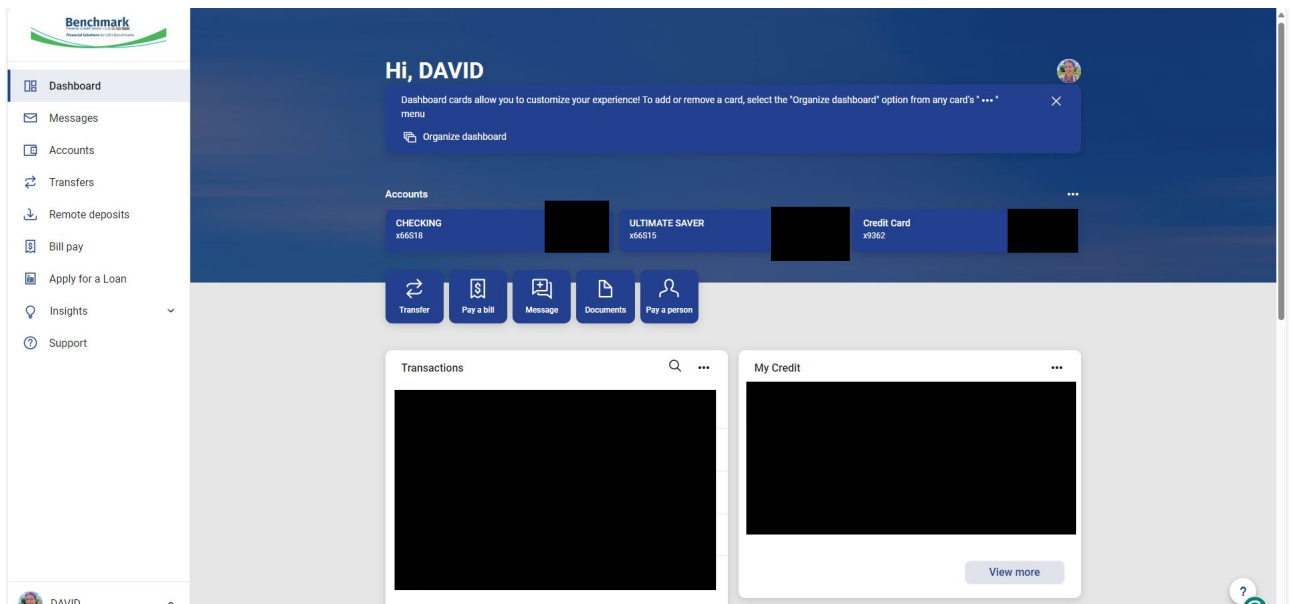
Benchmark
Financial Solutions for Life's Benchmarks

Dashboard
Messages
Accounts
Transfers
Remote deposits
Bill pay
Apply for a Loan
Insights
Support

DAVID

Hi, DAVID

Dashboard cards allow you to customize your experience! To add or remove a card, select the "Organize dashboard" option from any card's "•••" menu

Organize dashboard

Accounts

CHECKING
x66S18

ULTIMATE SAVER
x66S15

Credit Card
x9362

Transfer
Pay a bill
Message
Documents
Pay a person

Transactions

My Credit

View more

?